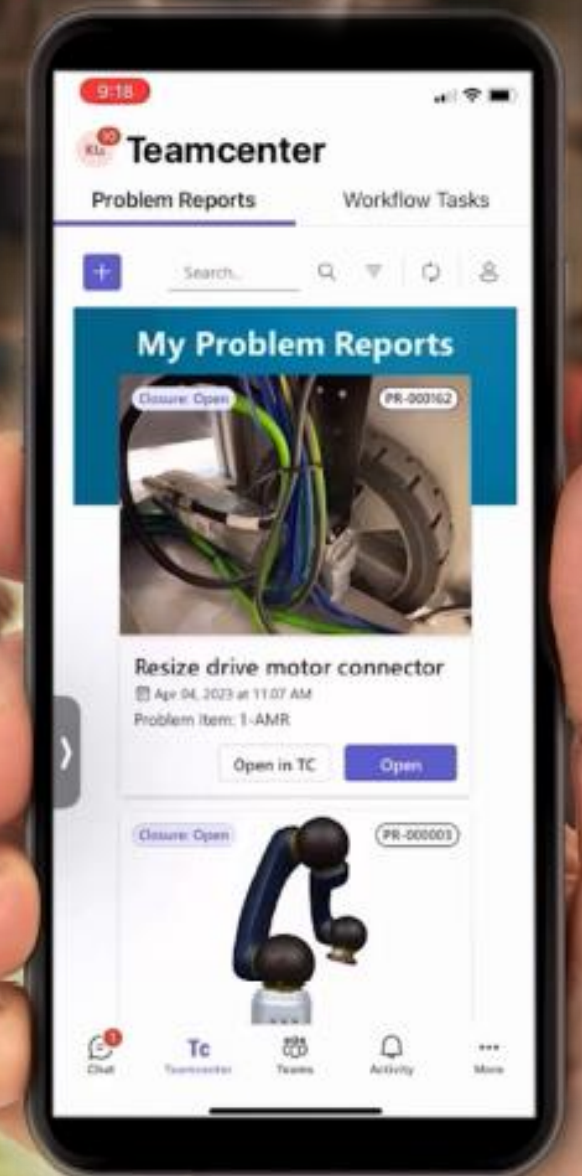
9:18

KU 30 Teamcenter

Problem Reports

Workflow Tasks

+

Search...

My Problem Reports

Closure: Open

PR-000162

Resize drive motor connector

Apr 04, 2023 at 11:07 AM

Problem Item: 1-AMR

Open in TC

Open

Closure: Open

PR-000003

1

Chat

Tc

Teamcenter

Teams

Activity

More